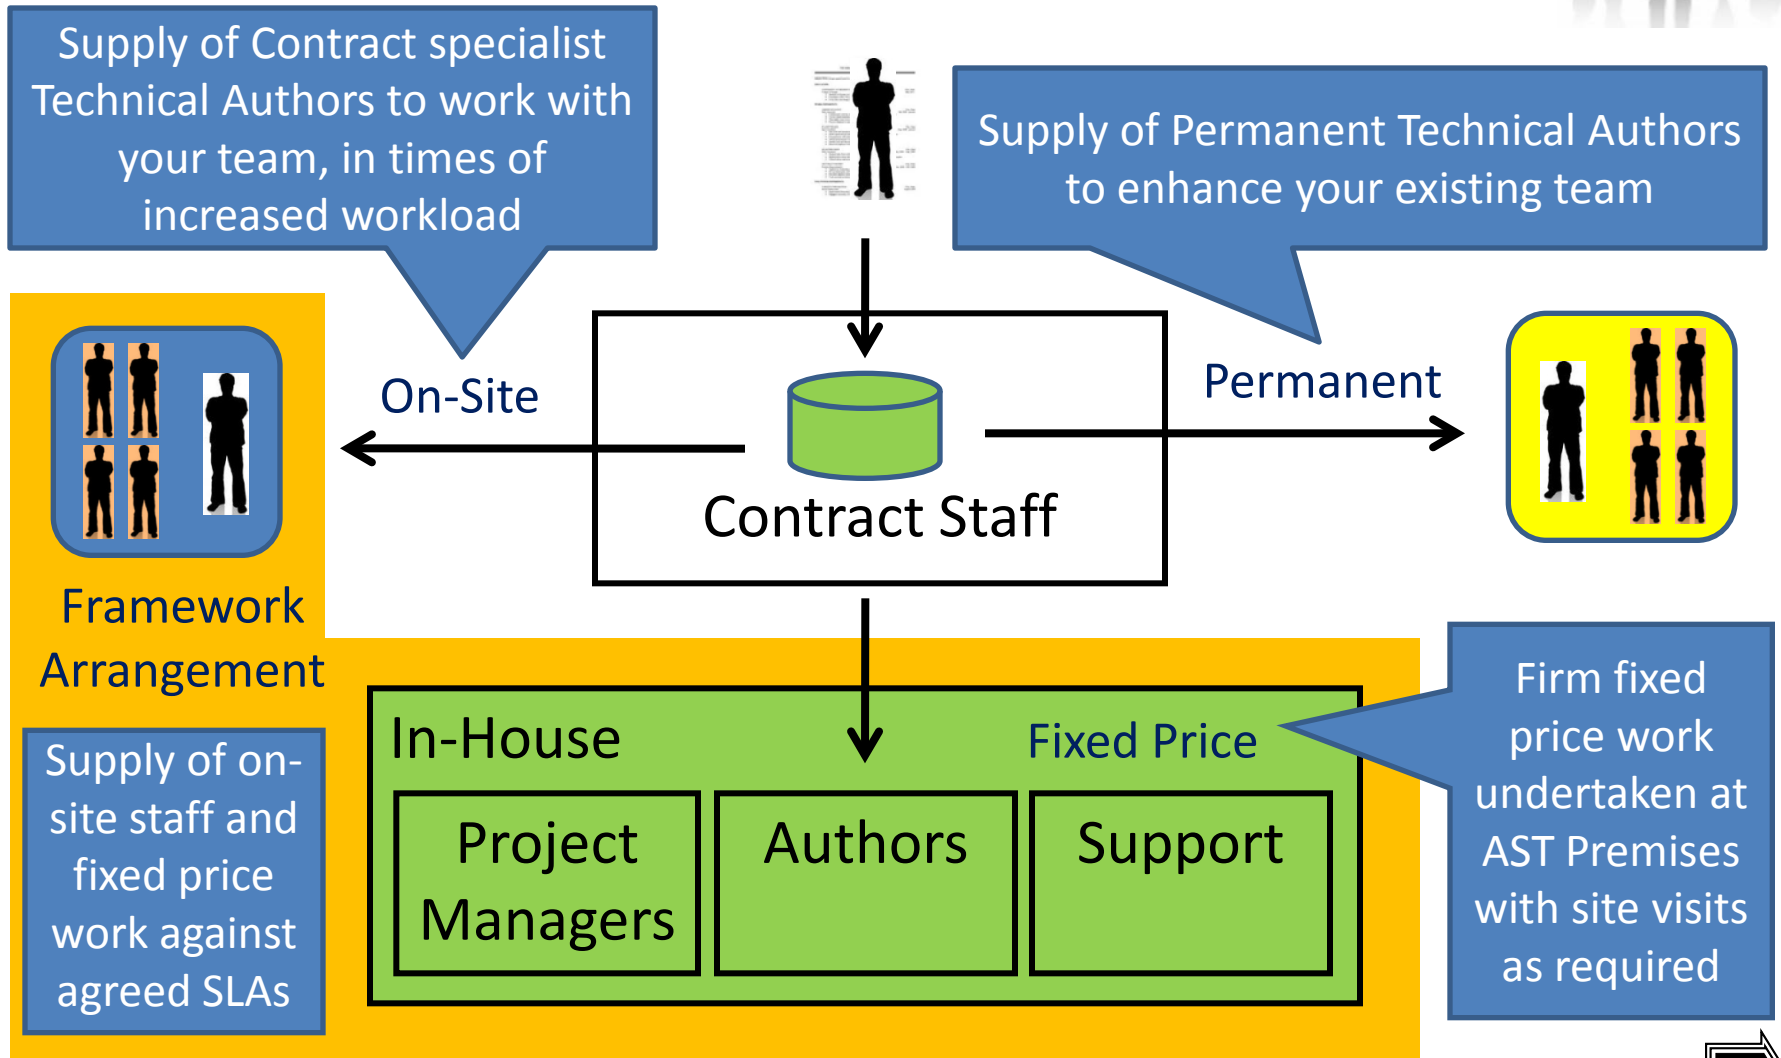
Supply of Contract specialist Technical Authors to work with your team, in times of increased workload

Supply of Permanent Technical Authors to enhance your existing team

On-Site

Permanent

Contract Staff

Framework Arrangement

Supply of on-site staff and fixed price work against agreed SLAs

In-House

Fixed Price

Project Managers

Authors

Support

Firm fixed price work undertaken at AST Premises with site visits as required